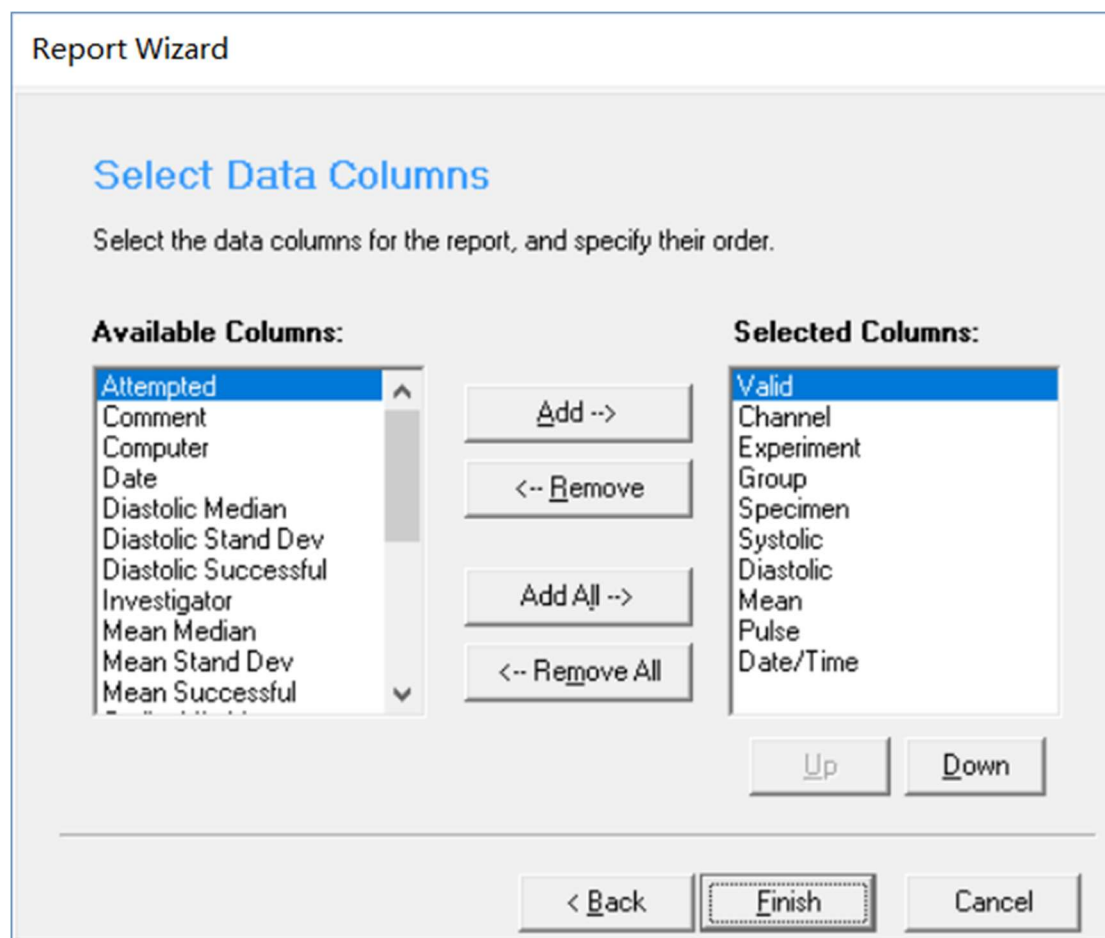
Report Wizard

Select Data Columns

Select the data columns for the report, and specify their order.

Available Columns:

Attempted
Comment
Computer
Date
Diastolic Median
Diastolic Stand Dev
Diastolic Successful
Investigator
Mean Median
Mean Stand Dev
Mean Successful
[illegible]

Add -->

<-- Remove

Add All -->

<-- Remove All

Selected Columns:

Valid
Channel
Experiment
Group
Specimen
Systolic
Diastolic
Mean
Pulse
Date/Time

Up

Down

< Back

Finish

Cancel